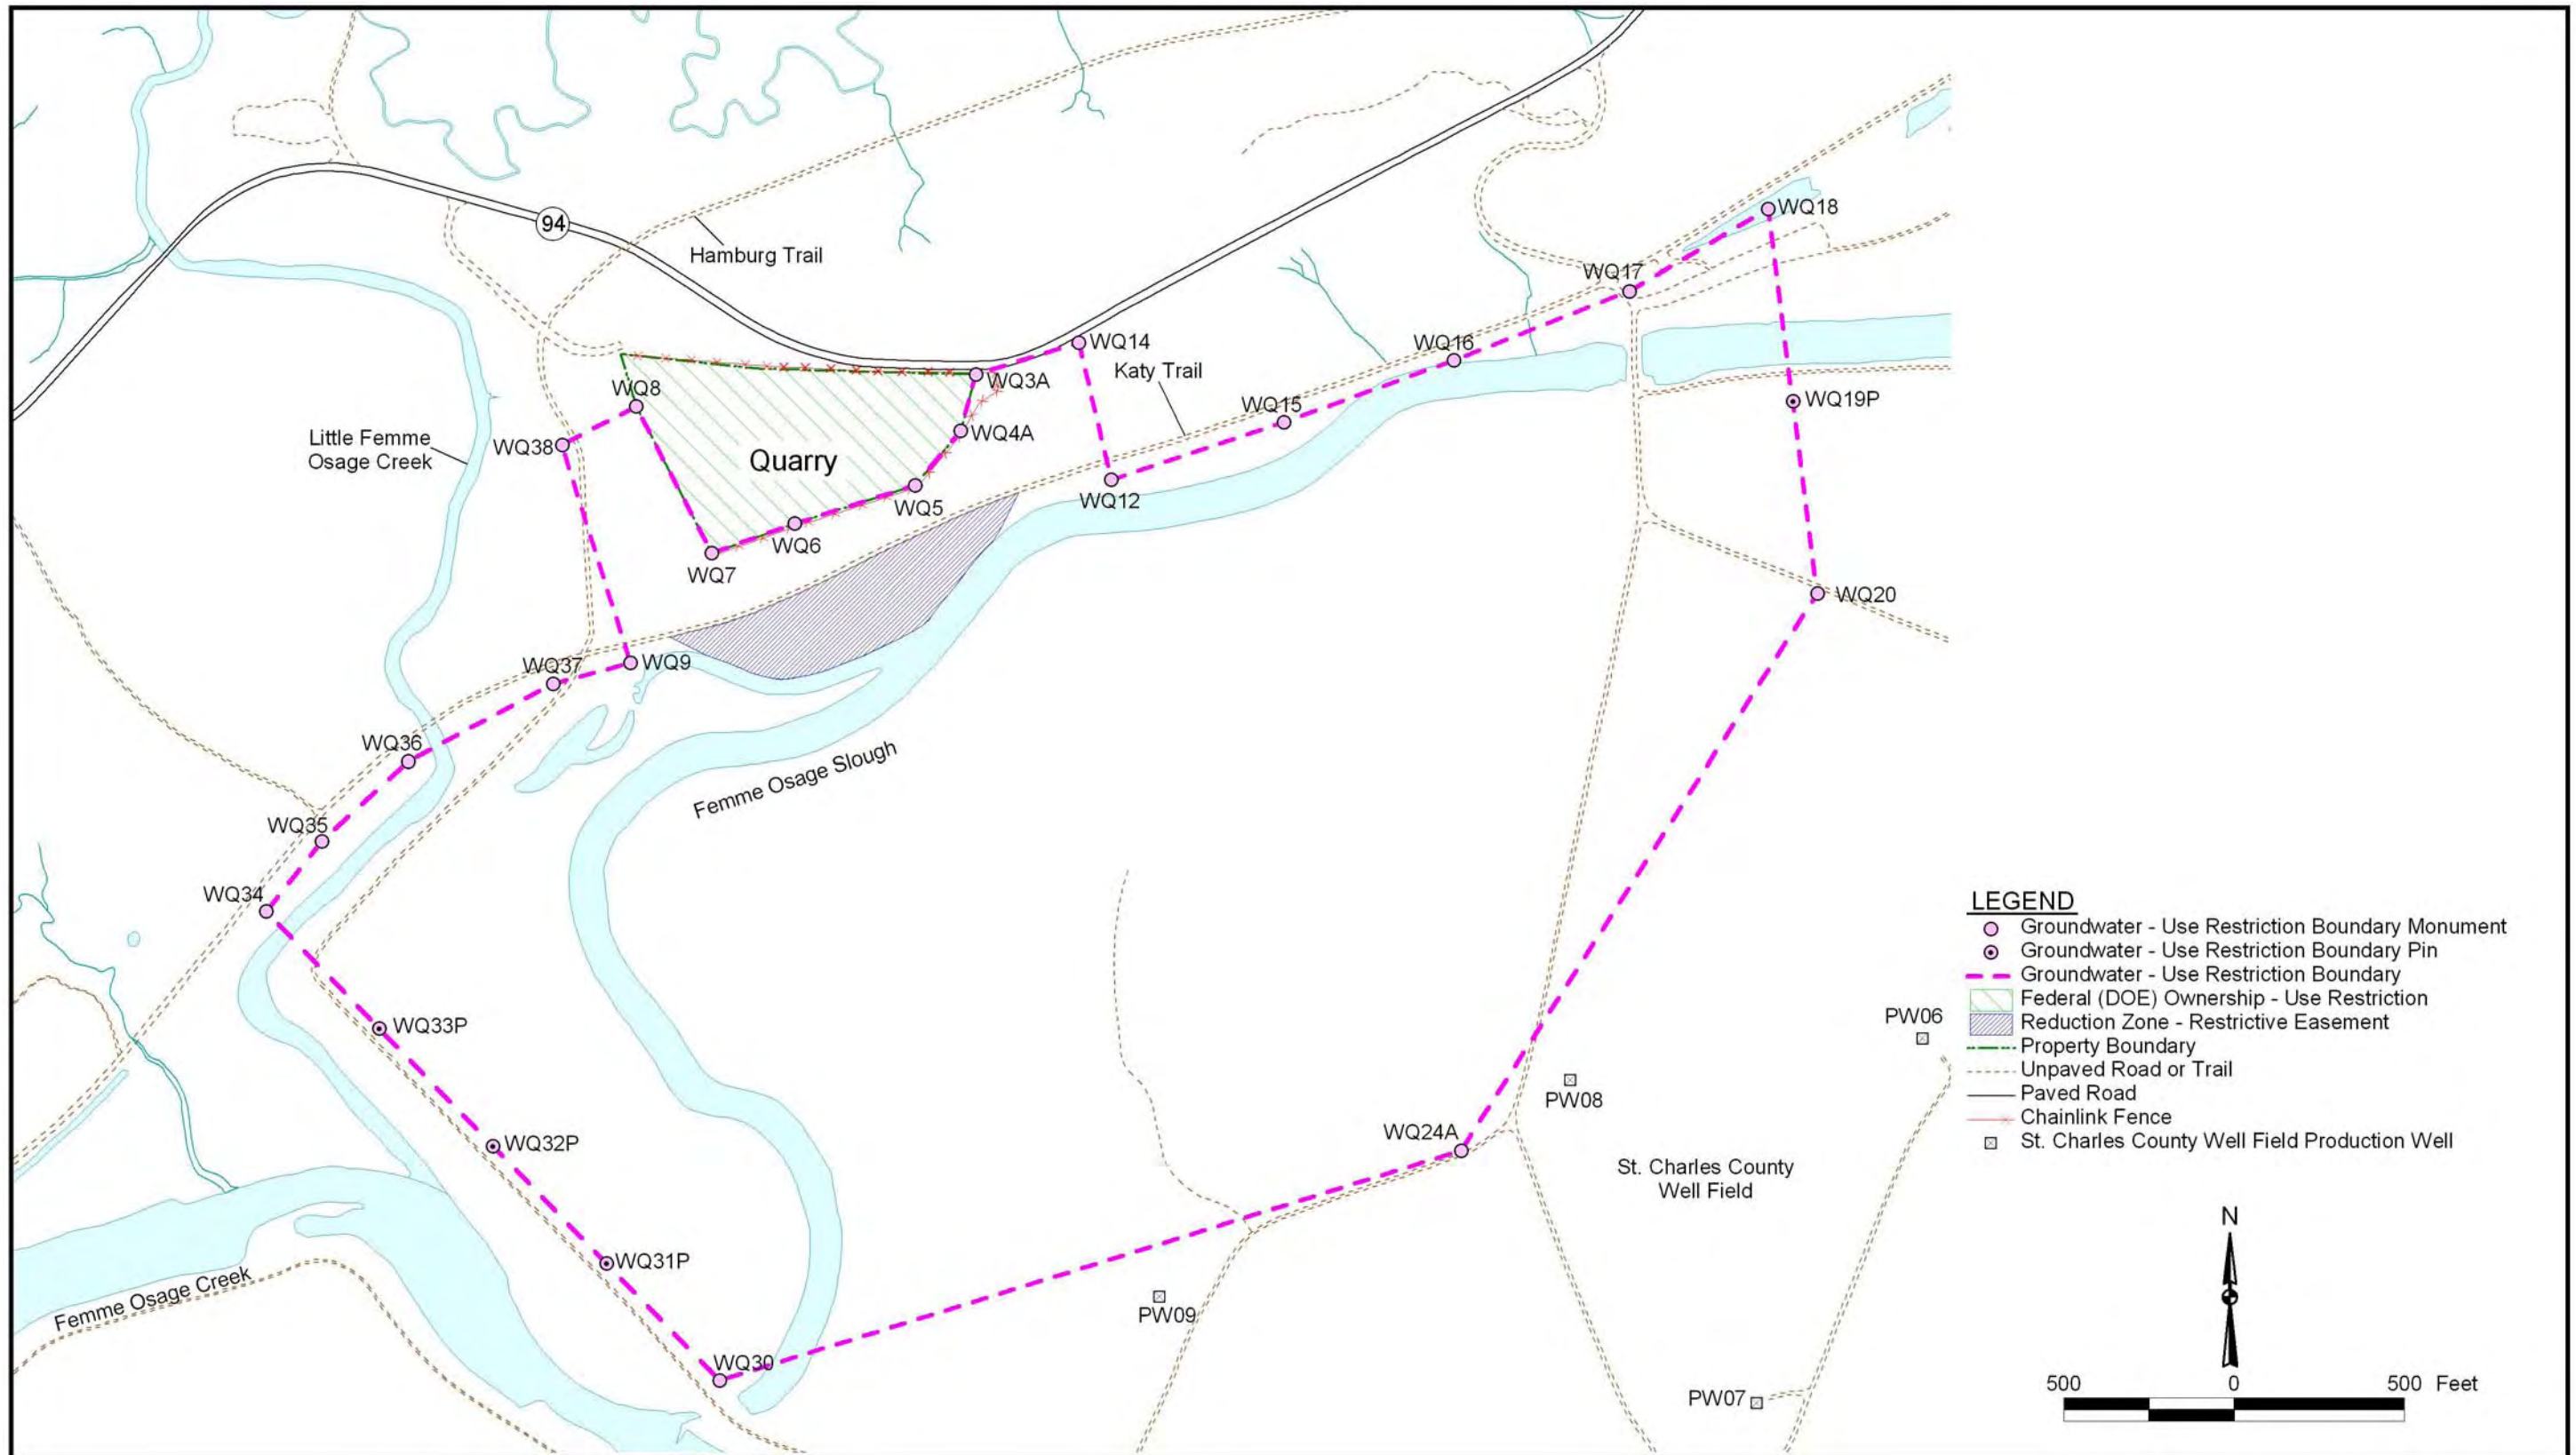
94

Hamburg Trail

WQ18

WQ17

WQ14

WQ16

Katy Trail

WQ3A

WQ8

WQ19P

WQ15

WQ4A

Little Femme Osage Creek

WQ38

Quarry

WQ12

WQ5

WQ6

WQ7

WQ20

WQ37

WQ9

WQ36

Femme Osage Slough

WQ35

WQ34

LEGEND
Groundwater - Use Restriction Boundary Monument
Groundwater - Use Restriction Boundary Pin
Groundwater - Use Restriction Boundary
Federal (DOE) Ownership - Use Restriction
Reduction Zone - Restrictive Easement
Property Boundary
Unpaved Road or Trail
Paved Road
Chainlink Fence
St. Charles County Well Field Production Well

PW06

WQ33P

PW08

WQ24A

WQ32P

St. Charles County Well Field

N

WQ31P

Femme Osage Creek

PW09

WQ30

PW07

500 0 500 Feet